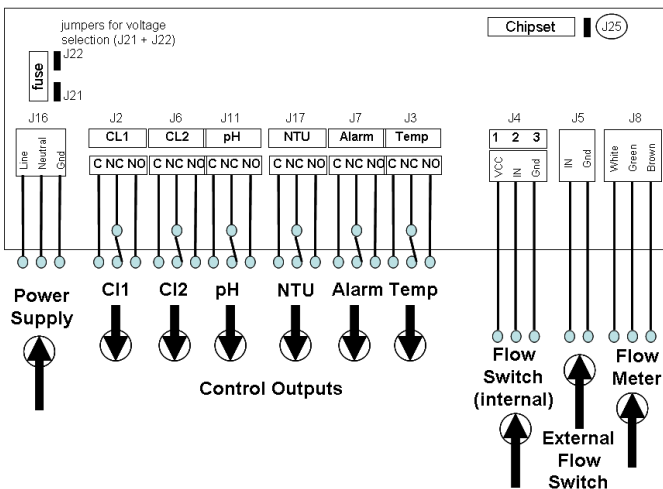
jumpers for voltage selection (J21 + J22)

Chipset
J25

fuse
J22
J21

J16
Line
Neutral
Gnd

J2
CL1
C NC NO

J6
CL2
C NC NO

J11
pH
C NC NO

J17
NTU
C NC NO

J7
Alarm
C NC NO

J3
Temp
C NC NO

J4
1 2 3
VCC
IN
Gnd

J5
IN
Gnd

J8
White
Green
Brown

Power Supply

Cl1 Cl2 pH NTU Alarm Temp

Control Outputs

Flow Switch (internal)

External Flow Switch

Flow Meter